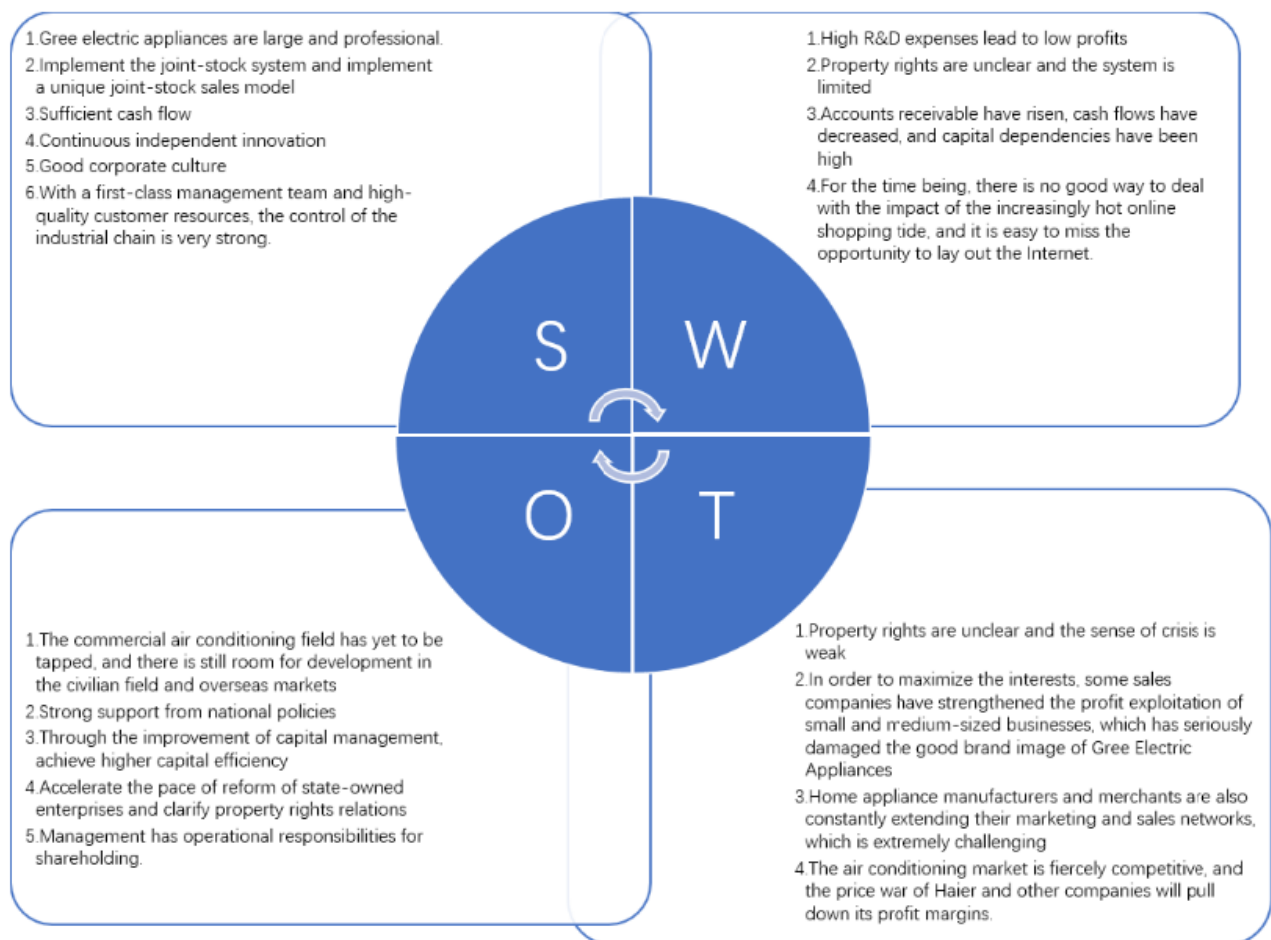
1.Gree electric appliances are large and professional.
2.Implement the joint-stock system and implement a unique joint-stock sales model
3.Sufficient cash flow
4.Continuous independent innovation
5.Good corporate culture
6.With a first-class management team and high-quality customer resources, the control of the industrial chain is very strong.

1.High R&D expenses lead to low profits
2.Property rights are unclear and the system is limited
3.Accounts receivable have risen, cash flows have decreased, and capital dependencies have been high
4.For the time being, there is no good way to deal with the impact of the increasingly hot online shopping tide, and it is easy to miss the opportunity to lay out the Internet.

S

W

O

T

1.The commercial air conditioning field has yet to be tapped, and there is still room for development in the civilian field and overseas markets
2.Strong support from national policies
3.Through the improvement of capital management, achieve higher capital efficiency
4.Accelerate the pace of reform of state-owned enterprises and clarify property rights relations
5.Management has operational responsibilities for shareholding.

1.Property rights are unclear and the sense of crisis is weak
2.In order to maximize the interests, some sales companies have strengthened the profit exploitation of small and medium-sized businesses, which has seriously damaged the good brand image of Gree Electric Appliances
3.Home appliance manufacturers and merchants are also constantly extending their marketing and sales networks, which is extremely challenging
4.The air conditioning market is fiercely competitive, and the price war of Haier and other companies will pull down its profit margins.